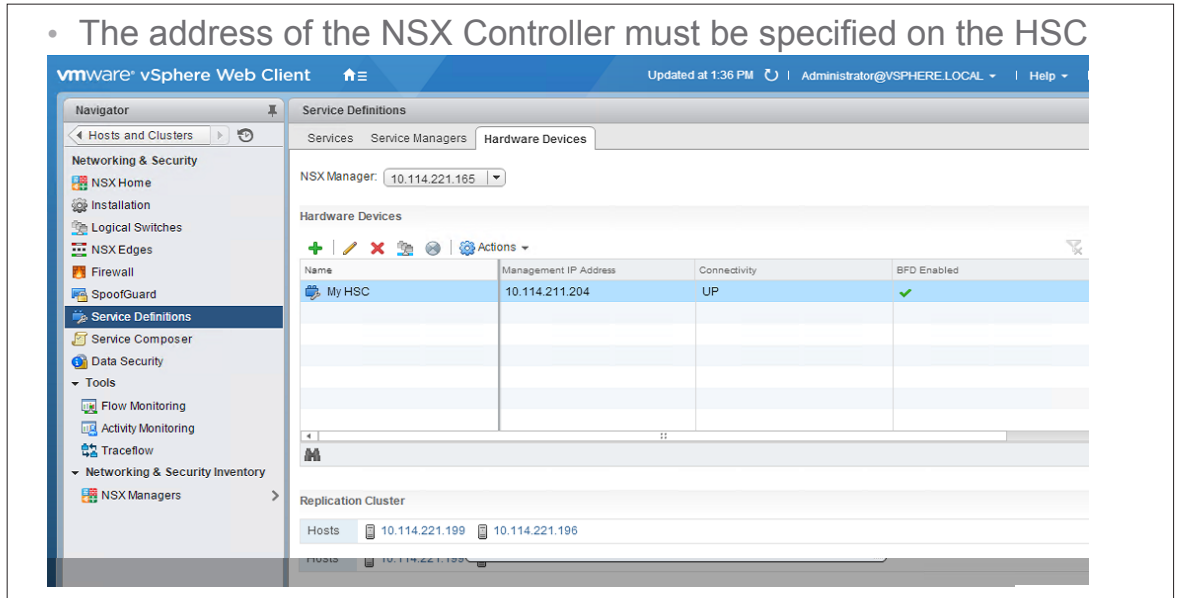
• The address of the NSX Controller must be specified on the HSC

vmware® vSphere Web Client

Updated at 1:36 PM | Administrator@VSPHERE.LOCAL | Help

Navigator

Hosts and Clusters

Networking & Security

NSX Home

Installation

Logical Switches

NSX Edges

Firewall

SpoofGuard

Service Definitions

Service Composer

Data Security

Tools

Flow Monitoring

Activity Monitoring

Traceflow

Networking & Security Inventory

NSX Managers

Service Definitions

Services | Service Managers | Hardware Devices

NSX Manager: 10.114.221.165

Hardware Devices

Actions

| Name | Management IP Address | Connectivity | BFD Enabled |
|---|---|---|---|
| My HSC | 10.114.211.204 | UP | ✔ |

Replication Cluster

Hosts 10.114.221.199 10.114.221.196

Hosts 10.114.221.199